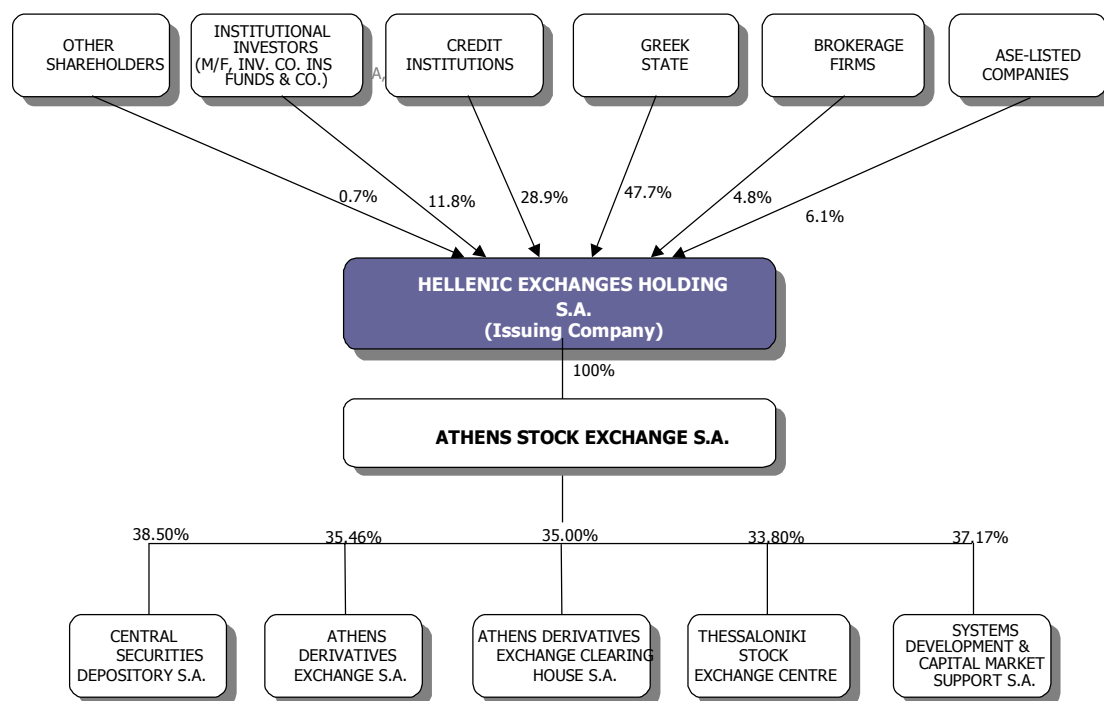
OTHER SHAREHOLDERS

INSTITUTIONAL INVESTORS (M/F, INV. CO. INS FUNDS & CO.)

CREDIT INSTITUTIONS

GREEK STATE

BROKERAGE FIRMS

ASE-LISTED COMPANIES

0.7%

11.8%

28.9%

47.7%

4.8%

6.1%

HELLENIC EXCHANGES HOLDING S.A. (Issuing Company)

100%

ATHENS STOCK EXCHANGE S.A.

38.50%

35.46%

35.00%

33.80%

37.17%

CENTRAL SECURITIES DEPOSITORY S.A.

ATHENS DERIVATIVES EXCHANGE S.A.

ATHENS DERIVATIVES EXCHANGE CLEARING HOUSE S.A.

THESSALONIKI STOCK EXCHANGE CENTRE

SYSTEMS DEVELOPMENT & CAPITAL MARKET SUPPORT S.A.